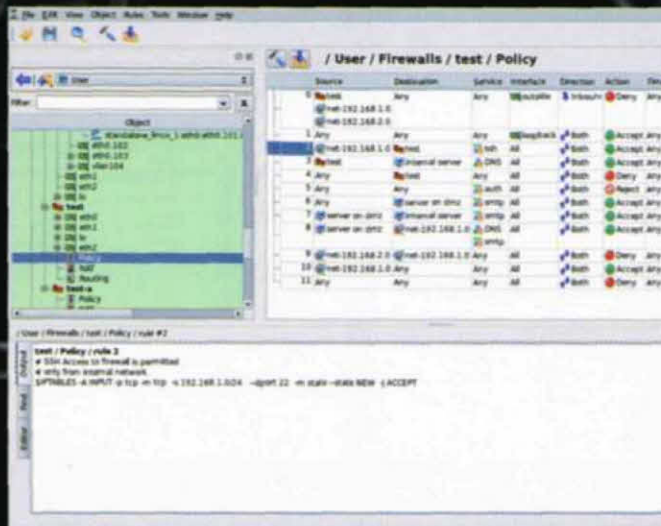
File Edit View Object Rules Tools Window Help

User

Filter:

Object

Standalone_linux_1:eth0:eth0.101
eth0.102
eth0.103
vlan104
eth1
eth2
lo
test
eth0
eth1
lo
eth2
Policy
NAT
Routing
test-a
Policy

/ User / Firewalls / test / Policy

| | Source | Destination | Service | Interface | Direction | Action | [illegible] |
|---|---|---|---|---|---|---|---|
| 0 | test net-192.168.1.0 net-192.168.2.0 | Any | Any | outside | Inbound | Deny | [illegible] |
| 1 | Any | Any | Any | loopback | Both | Accept | Any |
| 2 | net-192.168.1.0 | test | ssh | All | Both | Accept | Any |
| 3 | test | internal server | DNS | All | Both | Accept | Any |
| 4 | Any | test | Any | All | Both | Deny | Any |
| 5 | Any | Any | auth | All | Both | Reject | Any |
| 6 | Any | server on dmz | smtp | All | Both | Accept | Any |
| 7 | server on dmz | internal server | smtp | All | Both | Accept | Any |
| 8 | server on dmz | net-192.168.1.0 | DNS smtp | All | Both | Accept | Any |
| 9 | net-192.168.2.0 | net-192.168.1.0 | Any | All | Both | Deny | Any |
| 10 | net-192.168.1.0 | Any | Any | All | Both | Accept | Any |
| 11 | Any | Any | Any | All | Both | Deny | Any |

/ User / Firewalls / test / Policy / rule #2

Output
Rest
Editor

test / Policy / rule 2
# SSH Access to firewall is permitted
# only from internal network
$IPTABLES -A INPUT -p tcp -m tcp -s 192.168.1.0/24 --dport 22 -m state --state NEW -j ACCEPT